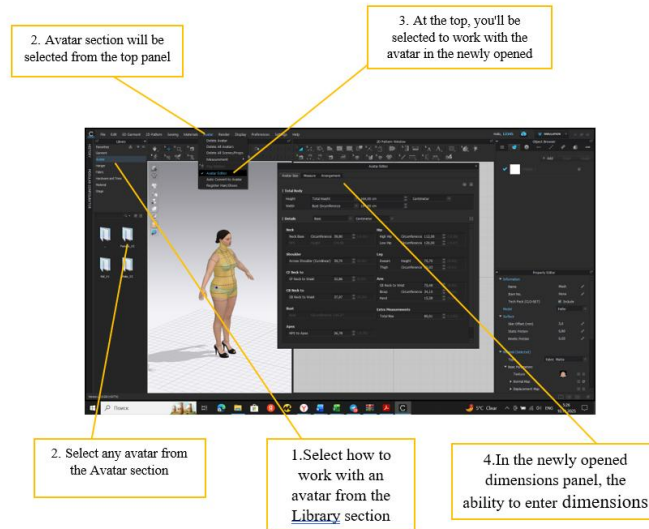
2. Avatar section will be selected from the top panel

3. At the top, you'll be selected to work with the avatar in the newly opened

Avatar Editor

Total Body

Details

Neck

Shoulder

Bust

Waist

Hip

Leg

Arm

Extra Measurements

Поиск

5°C Clear

ENG

2. Select any avatar from the Avatar section

1.Select how to work with an avatar from the Library section

4.In the newly opened dimensions panel, the ability to enter dimensions